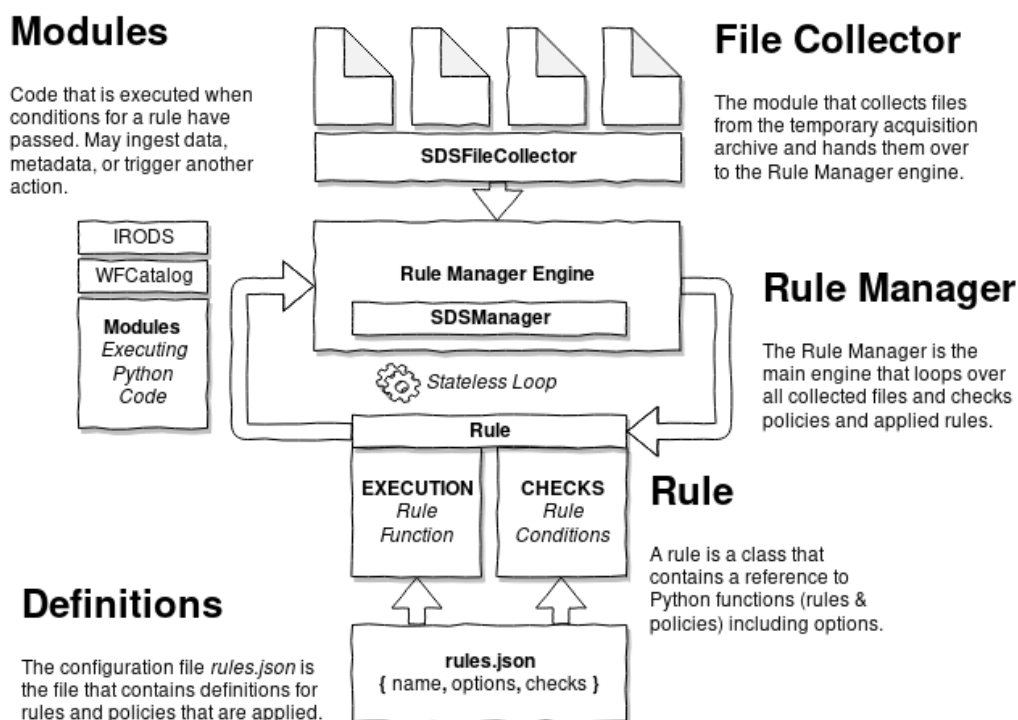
Modules

Code that is executed when conditions for a rule have passed. May ingest data, metadata, or trigger another action.

File Collector

The module that collects files from the temporary acquisition archive and hands them over to the Rule Manager engine.

SDSFileCollector

IRODS

WFCatalog

Modules
Executing
Python
Code

Rule Manager Engine

SDSManager

Rule Manager

The Rule Manager is the main engine that loops over all collected files and checks policies and applied rules.

Stateless Loop

Rule

EXECUTION
Rule
Function

CHECKS
Rule
Conditions

Rule

A rule is a class that contains a reference to Python functions (rules & policies) including options.

Definitions

The configuration file *rules.json* is the file that contains definitions for rules and policies that are applied.

rules.json
{ name, options, checks }